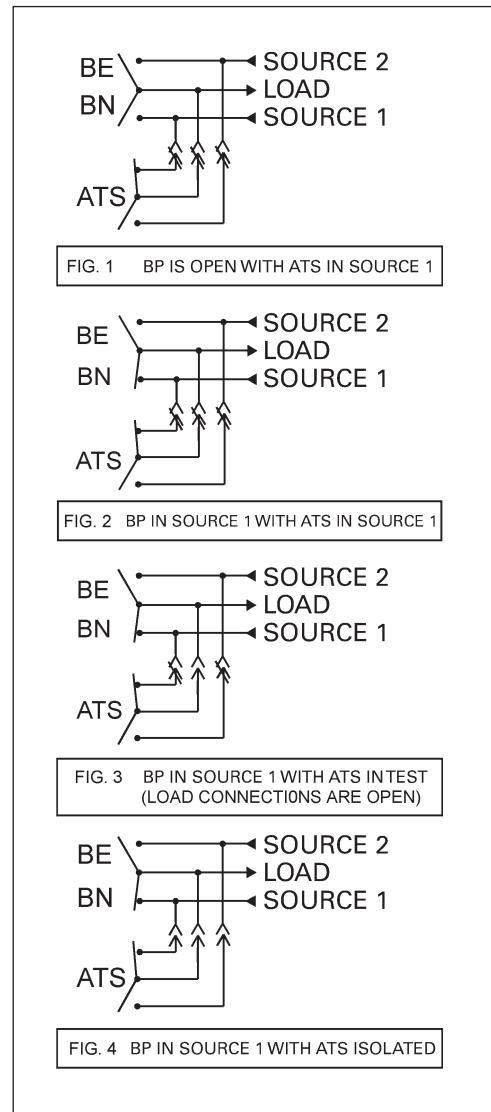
BE
BN
SOURCE 2
LOAD
SOURCE 1
ATS

FIG. 1 BP IS OPEN WITH ATS IN SOURCE 1

BE
BN
SOURCE 2
LOAD
SOURCE 1
ATS

FIG. 2 BP IN SOURCE 1 WITH ATS IN SOURCE 1

BE
BN
SOURCE 2
LOAD
SOURCE 1
ATS

FIG. 3 BP IN SOURCE 1 WITH ATS IN TEST (LOAD CONNECTI0NS ARE OPEN)

BE
BN
SOURCE 2
LOAD
SOURCE 1
ATS

FIG. 4 BP IN SOURCE 1 WITH ATS ISOLATED